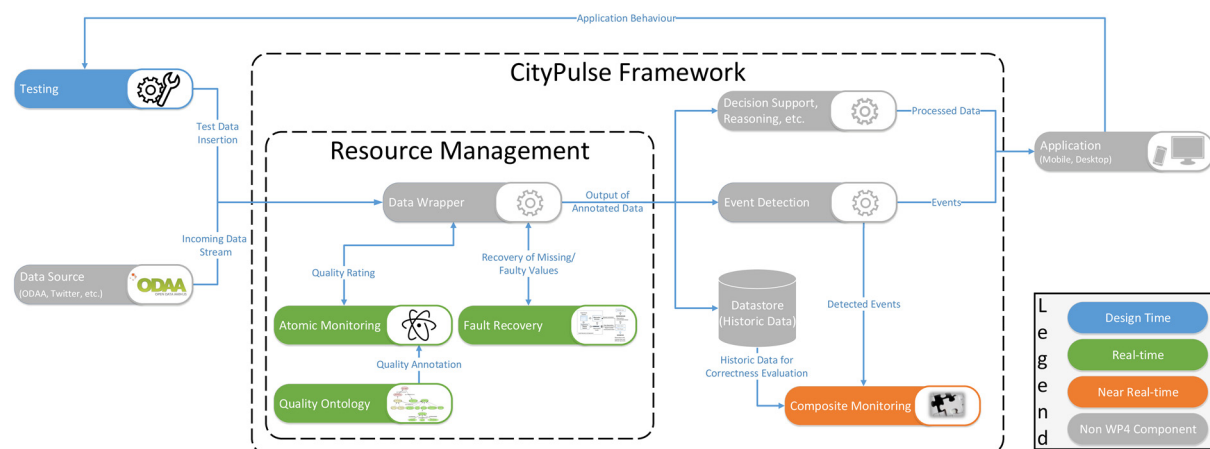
Application Behaviour

Testing

Test Data Insertion

CityPulse Framework

Resource Management

Decision Support, Reasoning, etc.

Processed Data

Application (Mobile, Desktop)

Data Wrapper

Output of Annotated Data

Event Detection

Events

Incoming Data Stream

Data Source (ODAA, Twitter, etc.)

ODAA

Quality Rating

Recovery of Missing/ Faulty Values

Datastore (Historic Data)

Detected Events

Atomic Monitoring

Fault Recovery

Quality Annotation

Historic Data for Correctness Evaluation

Quality Ontology

Composite Monitoring

Legend

Design Time

Real-time

Near Real-time

Non WP4 Component